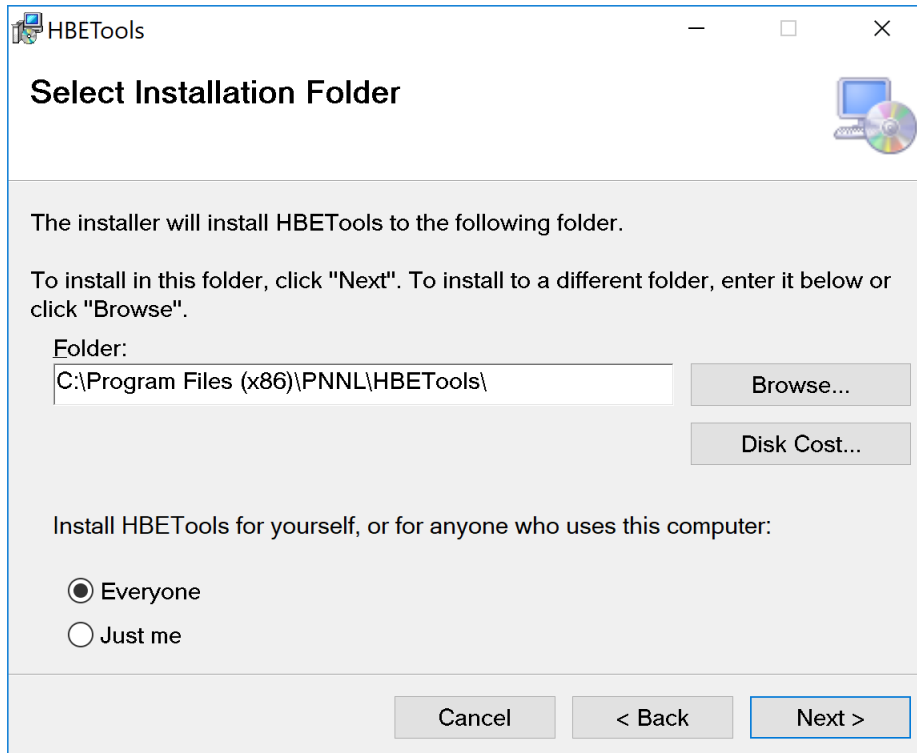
HBETools

Select Installation Folder

The installer will install HBETools to the following folder.

To install in this folder, click "Next". To install to a different folder, enter it below or click "Browse".

Folder:
C:\Program Files (x86)\PNNL\HBETools\

Browse...

Disk Cost...

Install HBETools for yourself, or for anyone who uses this computer:

Everyone
Just me

Cancel
< Back
Next >